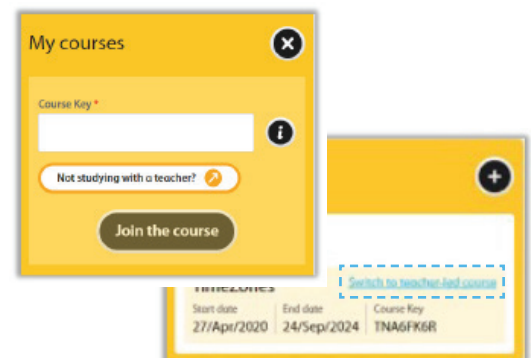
My courses

Course Key *

Not studying with a teacher?

Join the course

Timezones

Switch to teacher-led course

| Start date | End date | Course Key |
|---|---|---|
| 27/Apr/2020 | 24/Sep/2024 | TNA6FK6R |